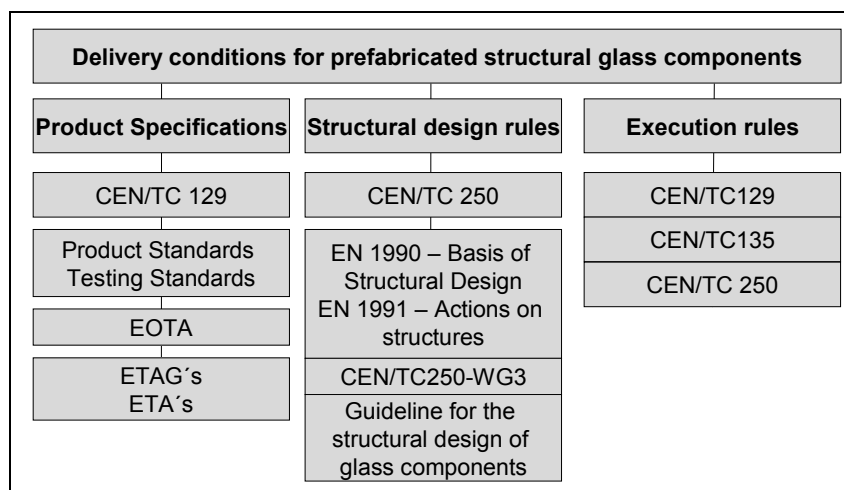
Delivery conditions for prefabricated structural glass components

Product Specifications

CEN/TC 129

Product Standards
Testing Standards

EOTA

ETAG´s
ETA´s

Structural design rules

CEN/TC 250

EN 1990 – Basis of Structural Design
EN 1991 – Actions on structures

CEN/TC250-WG3

Guideline for the structural design of glass components

Execution rules

CEN/TC129

CEN/TC135

CEN/TC 250